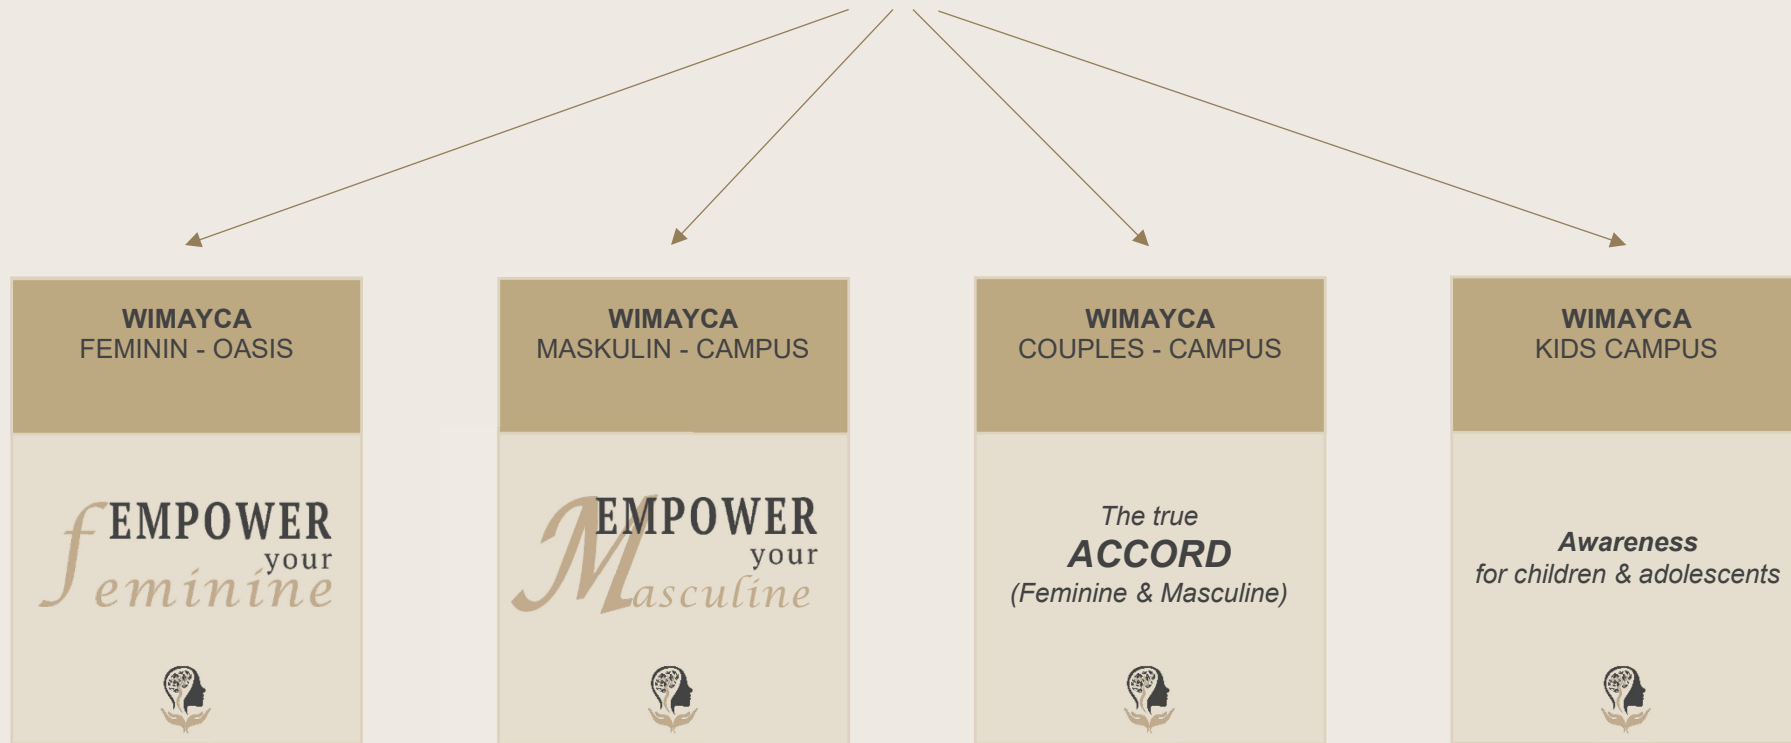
WIMAYCA
FEMININ - OASIS

EMPOWER
your
Feminine

WIMAYCA
MASKULIN - CAMPUS

EMPOWER
your
Masculine

WIMAYCA
COUPLES - CAMPUS

The true
ACCORD
(Feminine & Masculine)

WIMAYCA
KIDS CAMPUS

Awareness
for children & adolescents